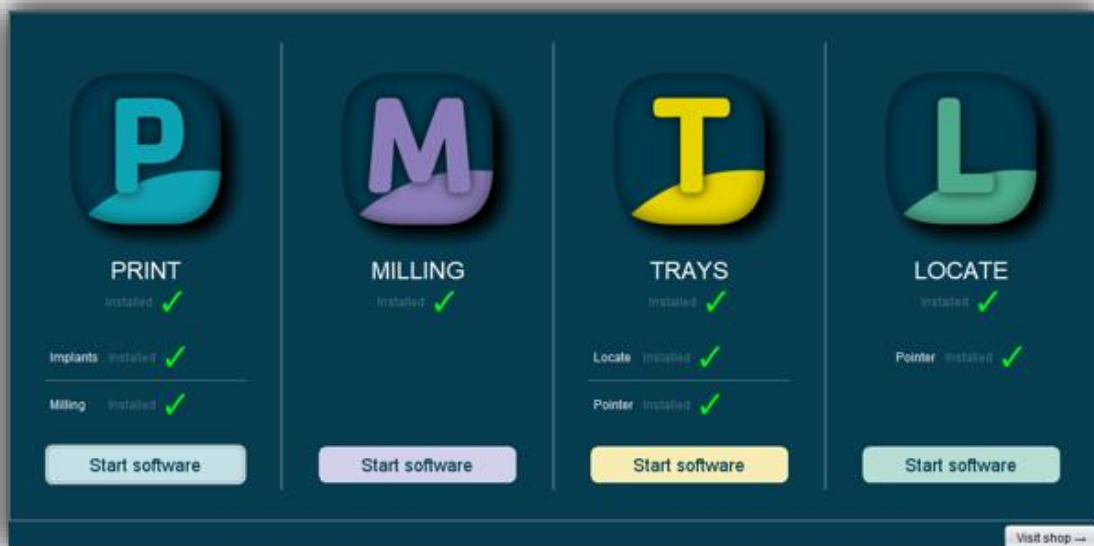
P

PRINT

Installed ✓

Implants Installed ✓

Milling Installed ✓

Start software

M

MILLING

Installed ✓

Start software

T

TRAYS

Installed ✓

Locate Installed ✓

Pointer Installed ✓

Start software

L

LOCATE

Installed ✓

Pointer Installed ✓

Start software

Visit shop →